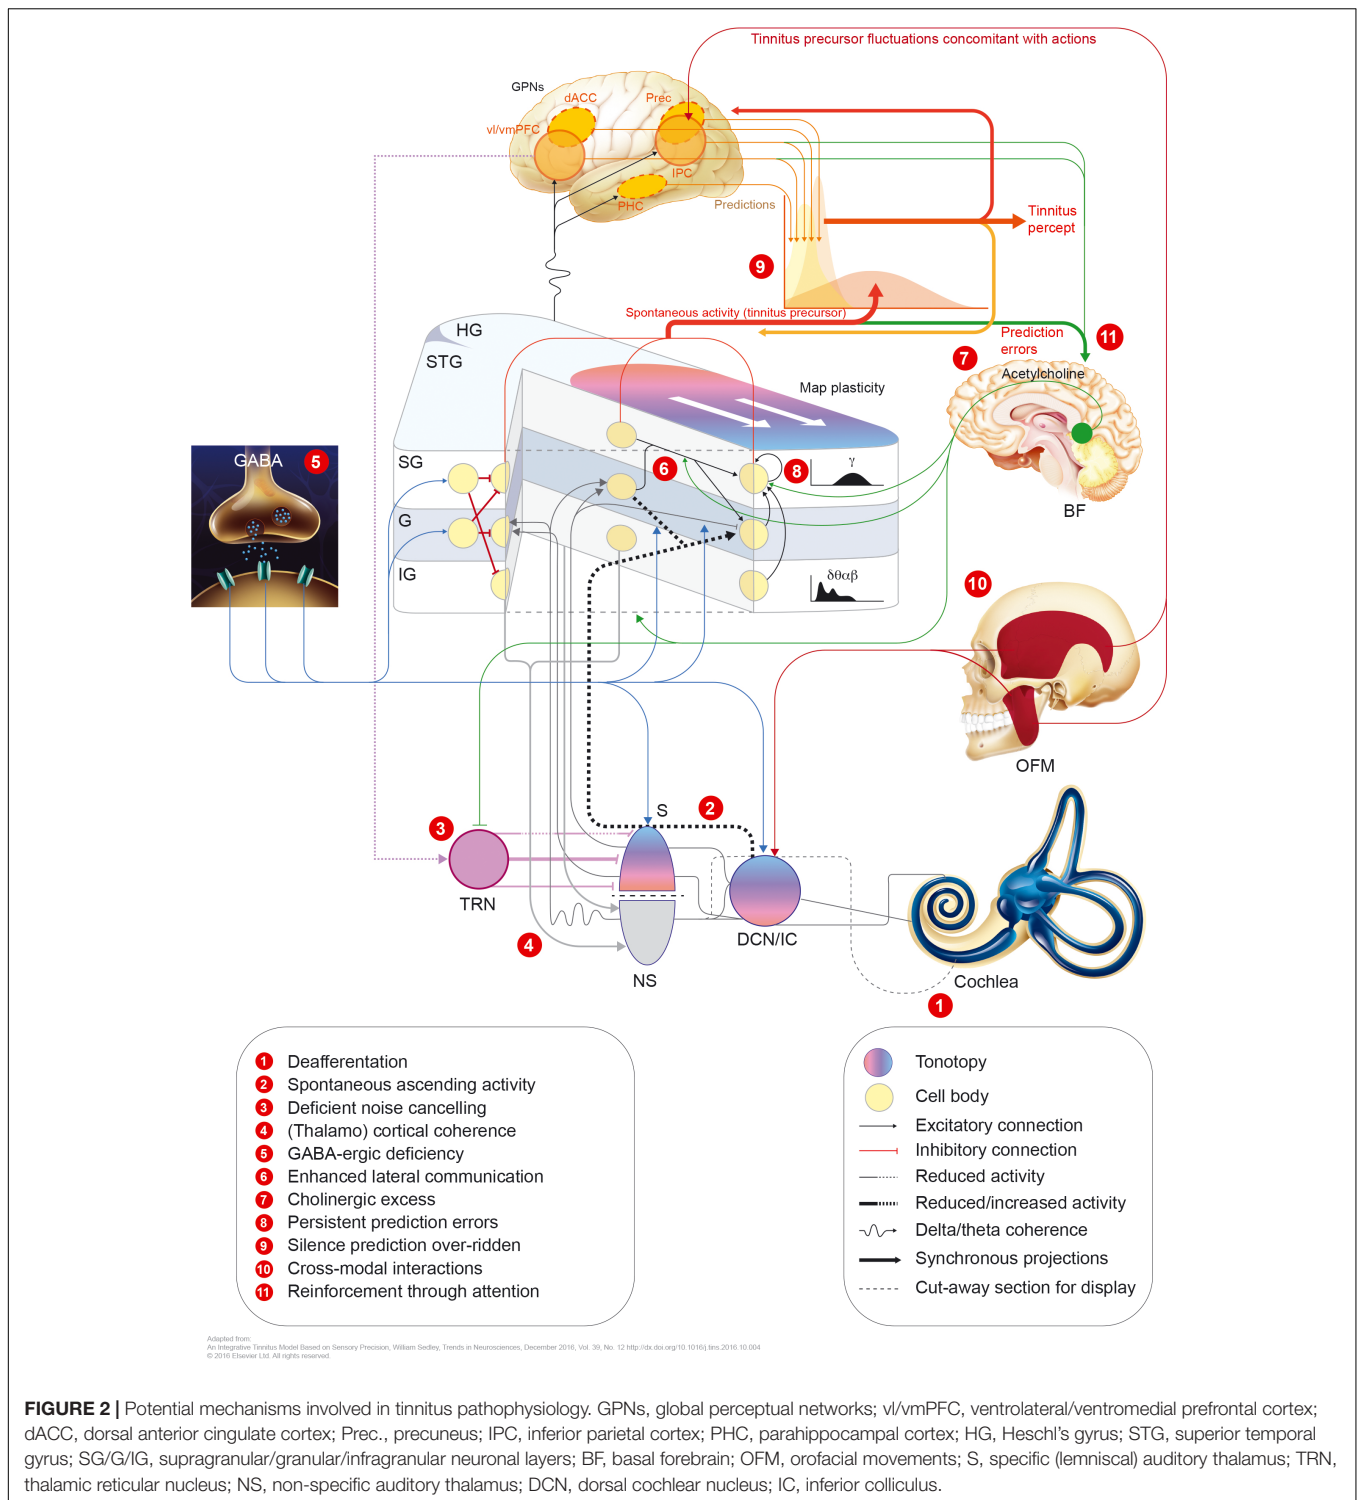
Tinnitus precursor fluctuations concomitant with actions

GPNs
dACC
Prec
vl/vmPFC
IPC
PHC
Predictions
Tinnitus percept
9
Spontaneous activity (tinnitus precursor)
Prediction errors
11
7
Acetylcholine
HG
STG
Map plasticity
GABA
5
SG
6
8
γ
G
IG
δθαβ
BF
10
OFM
S
2
3
TRN
4
DCN/IC
NS
Cochlea
1

1 Deafferentation
2 Spontaneous ascending activity
3 Deficient noise cancelling
4 (Thalamo) cortical coherence
5 GABA-ergic deficiency
6 Enhanced lateral communication
7 Cholinergic excess
8 Persistent prediction errors
9 Silence prediction over-ridden
10 Cross-modal interactions
11 Reinforcement through attention

Tonotopy
Cell body
Excitatory connection
Inhibitory connection
Reduced activity
Reduced/increased activity
Delta/theta coherence
Synchronous projections
Cut-away section for display

Adapted from:
An Integrative Tinnitus Model Based on Sensory Precision, William Sedley, Trends in Neurosciences, December 2016, Vol. 39, No. 12 http://dx.doi.org/10.1016/j.tins.2016.10.004
© 2016 Elsevier Ltd. All rights reserved.

FIGURE 2 | Potential mechanisms involved in tinnitus pathophysiology. GPNs, global perceptual networks; vl/vmPFC, ventrolateral/ventromedial prefrontal cortex; dACC, dorsal anterior cingulate cortex; Prec., precuneus; IPC, inferior parietal cortex; PHC, parahippocampal cortex; HG, Heschl's gyrus; STG, superior temporal gyrus; SG/G/IG, supragranular/granular/infragranular neuronal layers; BF, basal forebrain; OFM, orofacial movements; S, specific (lemniscal) auditory thalamus; TRN, thalamic reticular nucleus; NS, non-specific auditory thalamus; DCN, dorsal cochlear nucleus; IC, inferior colliculus.